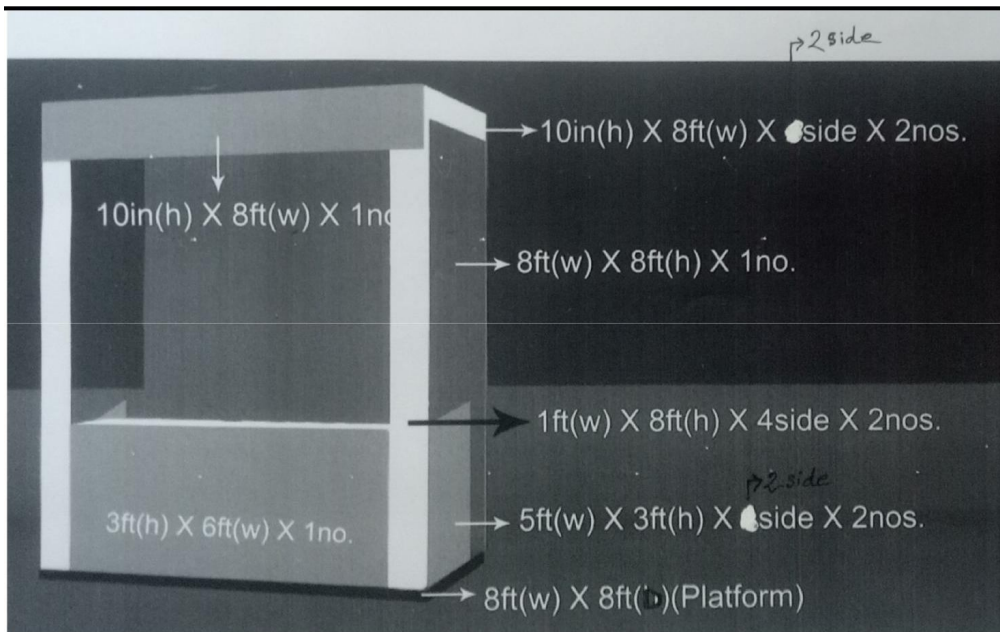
2side

10in(h) X 8ft(w) X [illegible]side X 2nos.

10in(h) X 8ft(w) X 1n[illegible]

8ft(w) X 8ft(h) X 1no.

1ft(w) X 8ft(h) X 4side X 2nos.

2 side

3ft(h) X 6ft(w) X 1no.

5ft(w) X 3ft(h) X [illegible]side X 2nos.

8ft(w) X 8ft([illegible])(Platform)